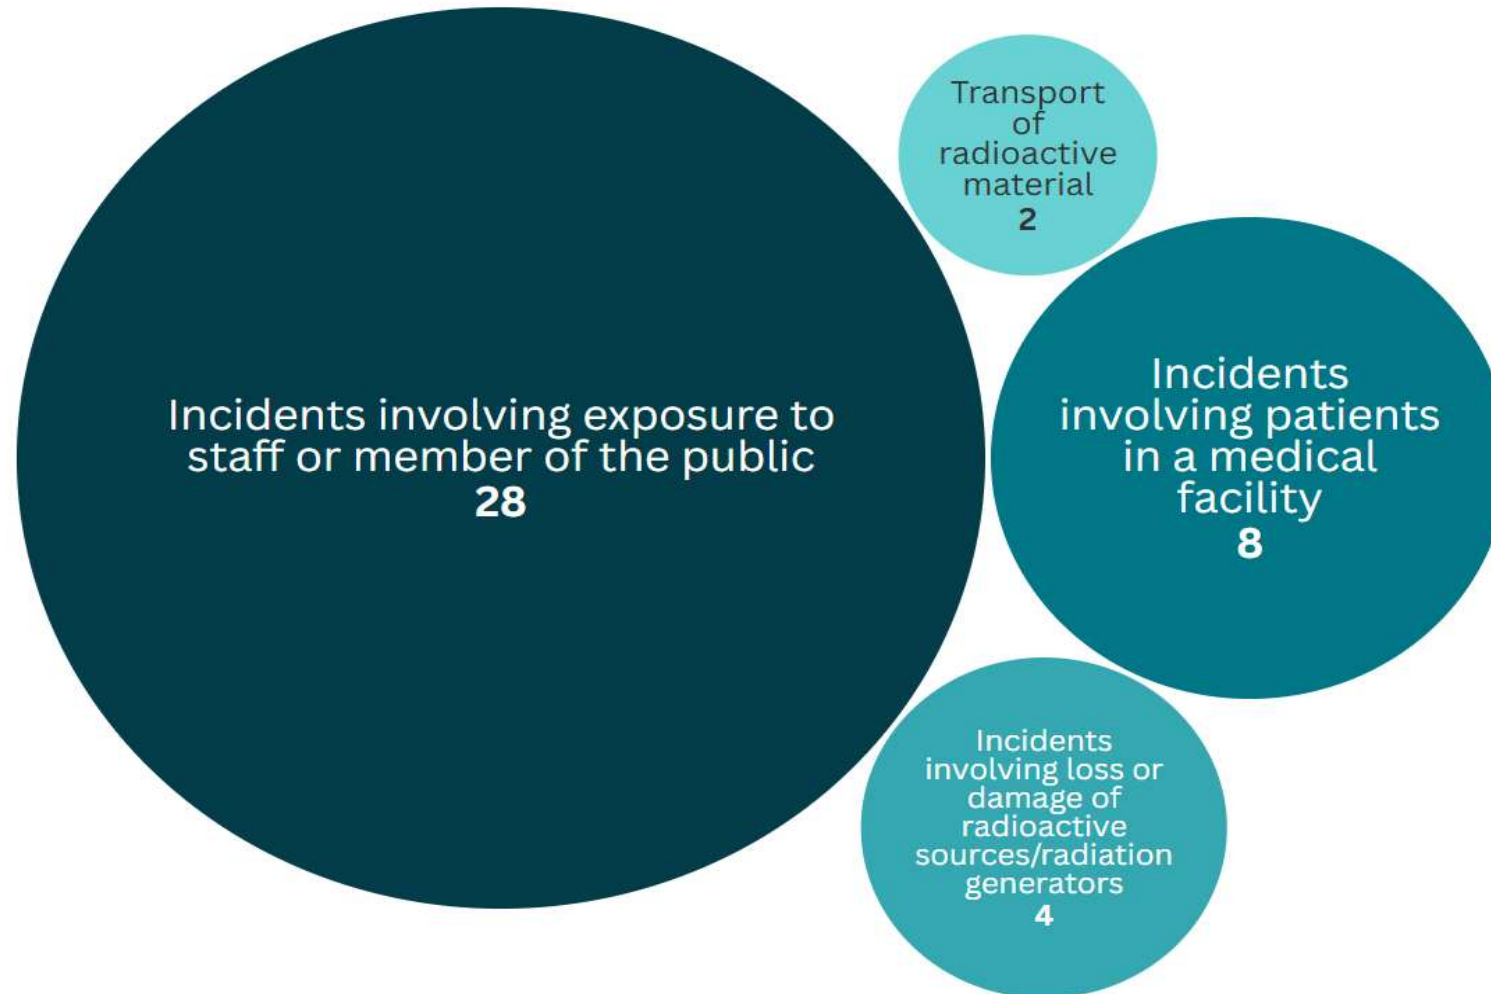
Incidents involving exposure to staff or member of the public
28

Transport of radioactive material
2

Incidents involving patients in a medical facility
8

Incidents involving loss or damage of radioactive sources/radiation generators
4